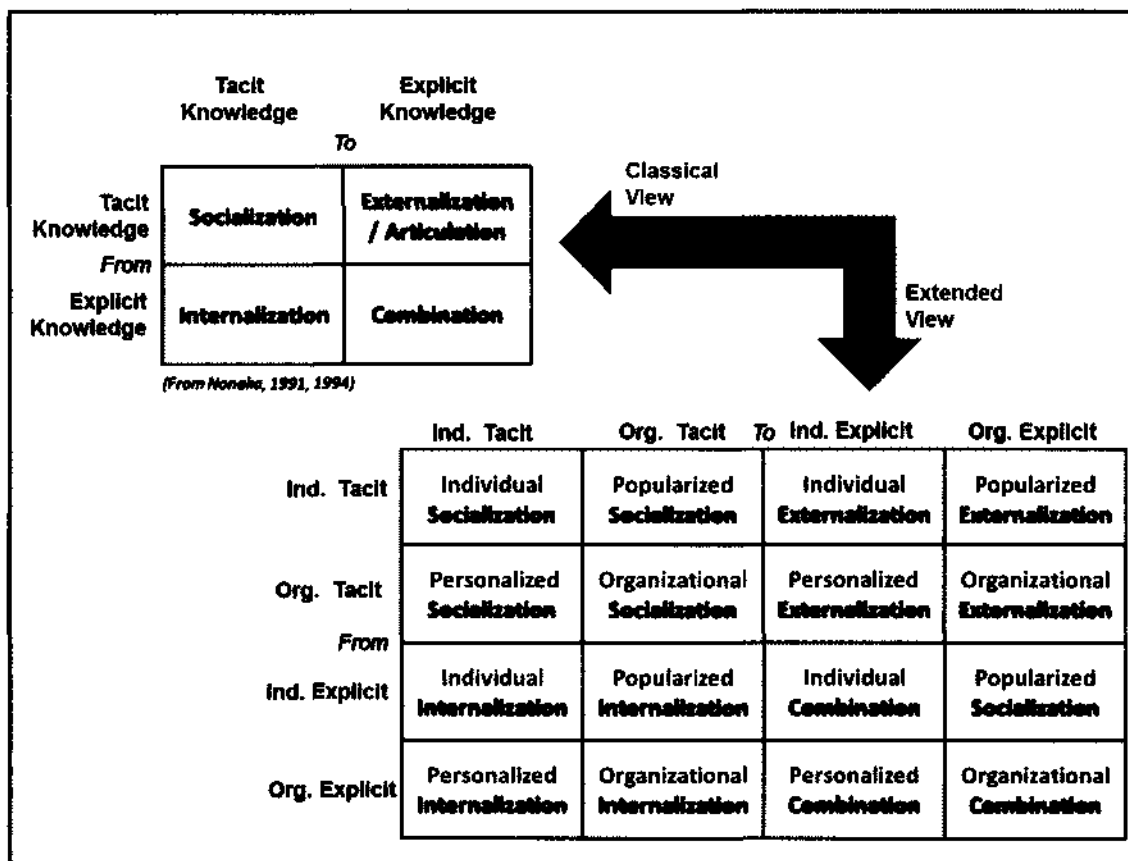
|  | Tacit Knowledge | Explicit Knowledge |
|---|---|---|
|  | *To* |  |
| Tacit Knowledge | Socialization | Externalization / Articulation |
| *From* |  |  |
| Explicit Knowledge | Internalization | Combination |

*(From Nonaka, 1991, 1994)*

Classical View

Extended View

|  | Ind. Tacit | Org. Tacit | *To* Ind. Explicit | Org. Explicit |
|---|---|---|---|---|
| Ind. Tacit | Individual **Socialization** | Popularized **Socialization** | Individual **Externalization** | Popularized **Externalization** |
| Org. Tacit | Personalized **Socialization** | Organizational **Socialization** | Personalized **Externalization** | Organizational **Externalization** |
| *From* Ind. Explicit | Individual **Internalization** | Popularized **Internalization** | Individual **Combination** | Popularized **Socialization** |
| Org. Explicit | Personalized **Internalization** | Organizational **Internalization** | Personalized **Combination** | Organizational **Combination** |